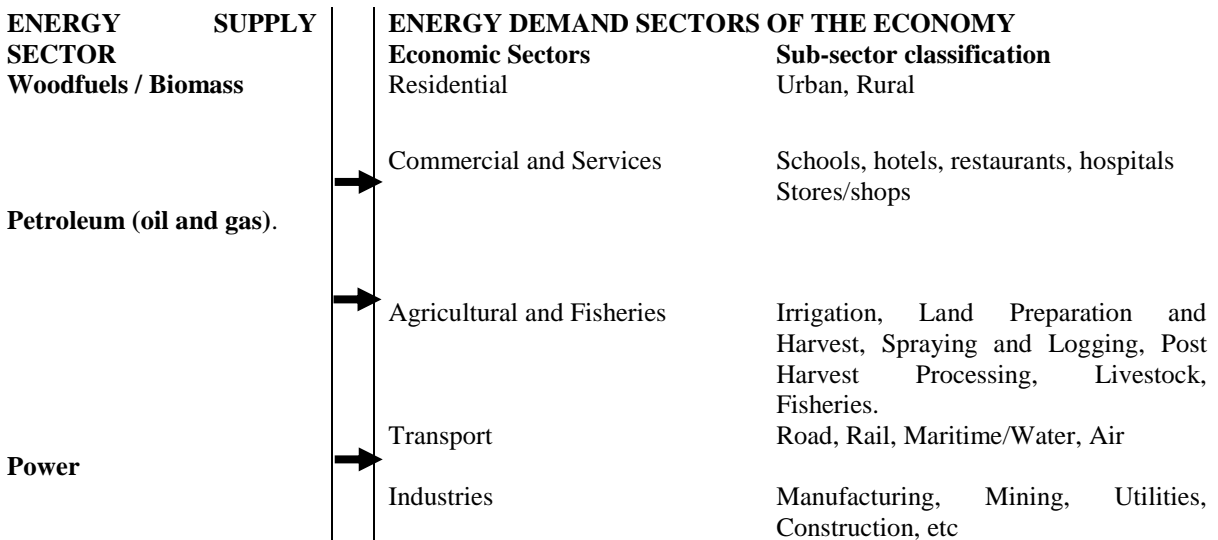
ENERGY SUPPLY SECTOR

Woodfuels / Biomass

Petroleum (oil and gas).

Power

ENERGY DEMAND SECTORS OF THE ECONOMY

| Economic Sectors | Sub-sector classification |
|---|---|
| Residential | Urban, Rural |
| Commercial and Services | Schools, hotels, restaurants, hospitals Stores/shops |
| Agricultural and Fisheries | Irrigation, Land Preparation and Harvest, Spraying and Logging, Post Harvest Processing, Livestock, Fisheries. |
| Transport | Road, Rail, Maritime/Water, Air |
| Industries | Manufacturing, Mining, Utilities, Construction, etc |